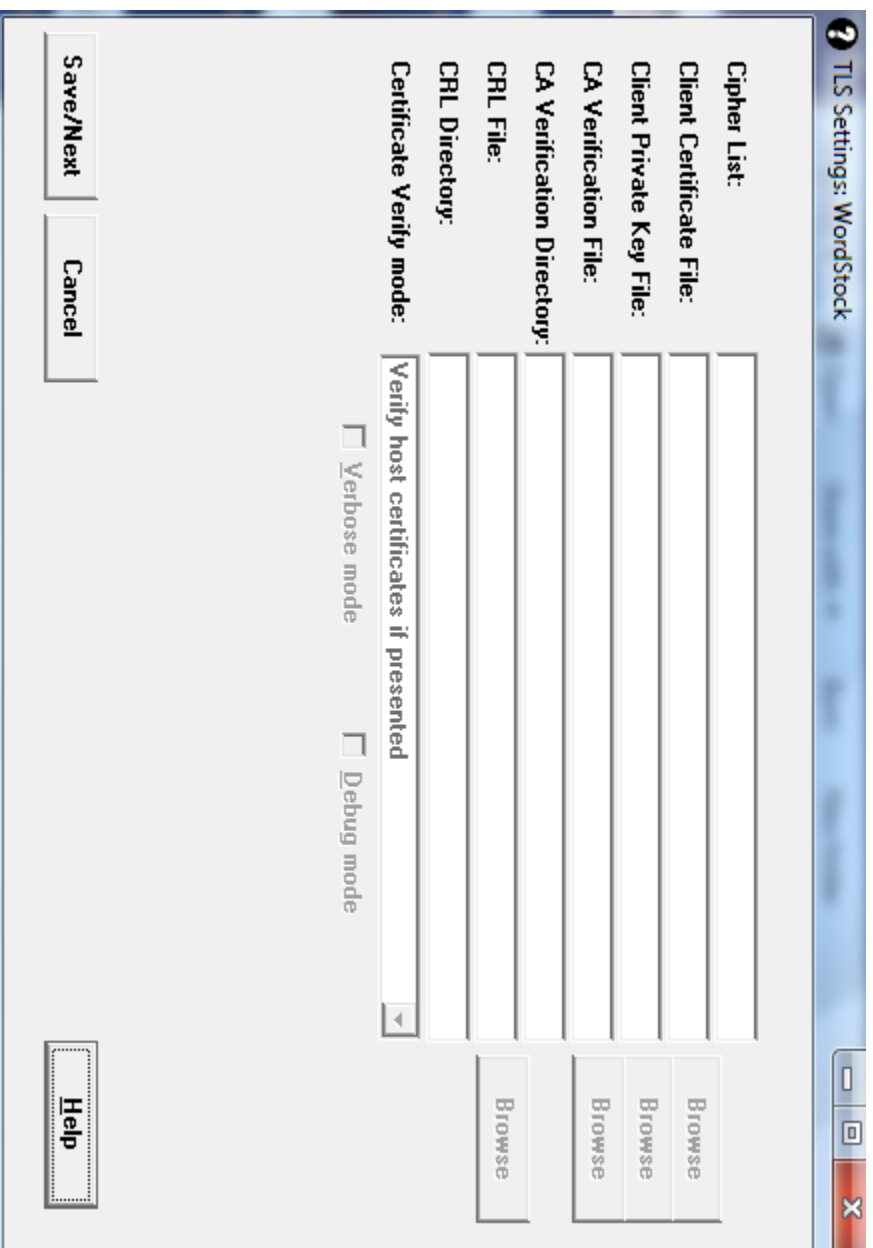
TLS Settings: WordStock

Cipher List:
Client Certificate File:
Client Private Key File:
CA Verification File:
CA Verification Directory:
CRL File:
CRL Directory:
Certificate Verify mode:

Browse
Browse
Browse
Browse

Verify host certificates if presented

Verbose mode
Debug mode

Save/Next
Cancel
Help